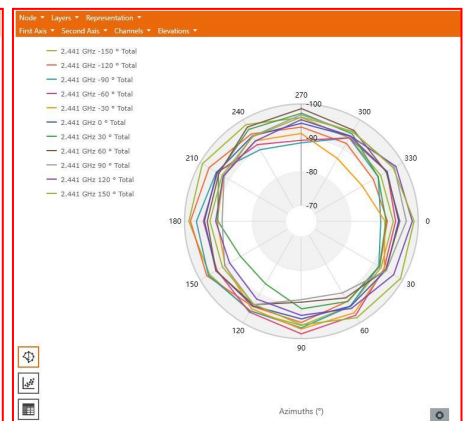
Node ▾ Layers ▾ Representation ▾
First Axis ▾ Second Axis ▾ Channels ▾ Elevations ▾

2.441 GHz -150 ° Total
2.441 GHz -120 ° Total
2.441 GHz -90 ° Total
2.441 GHz -60 ° Total
2.441 GHz -30 ° Total
2.441 GHz 0 ° Total
2.441 GHz 30 ° Total
2.441 GHz 60 ° Total
2.441 GHz 90 ° Total
2.441 GHz 120 ° Total
2.441 GHz 150 ° Total

270
-100
300
240
-90
330
210
-80
-70
180
0
150
30
120
60
90

Azimuths (°)